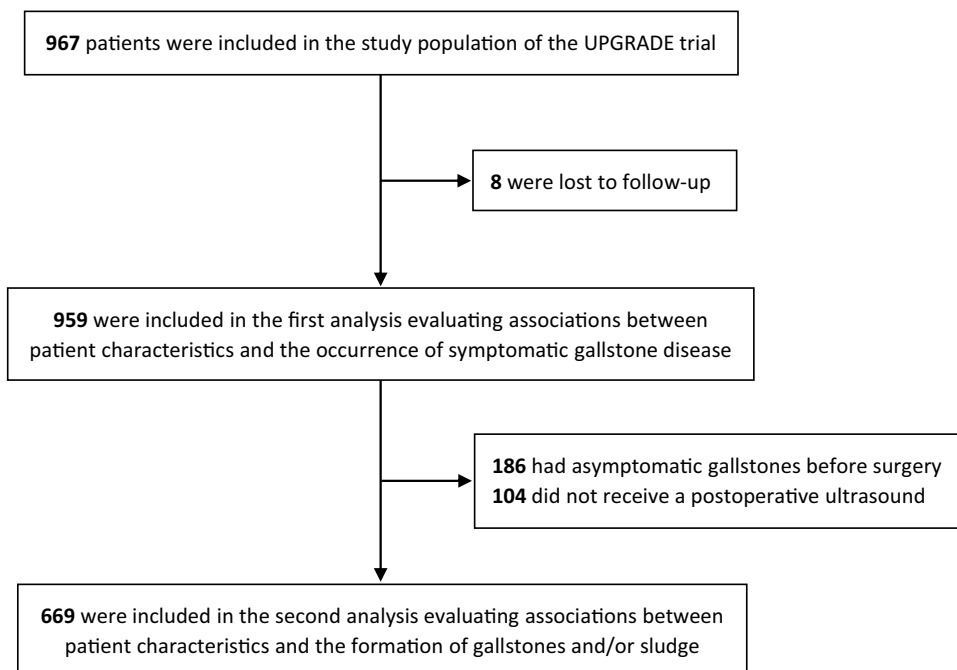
**967** patients were included in the study population of the UPGRADE trial

**8** were lost to follow-up

**959** were included in the first analysis evaluating associations between patient characteristics and the occurrence of symptomatic gallstone disease

**186** had asymptomatic gallstones before surgery
**104** did not receive a postoperative ultrasound

**669** were included in the second analysis evaluating associations between patient characteristics and the formation of gallstones and/or sludge